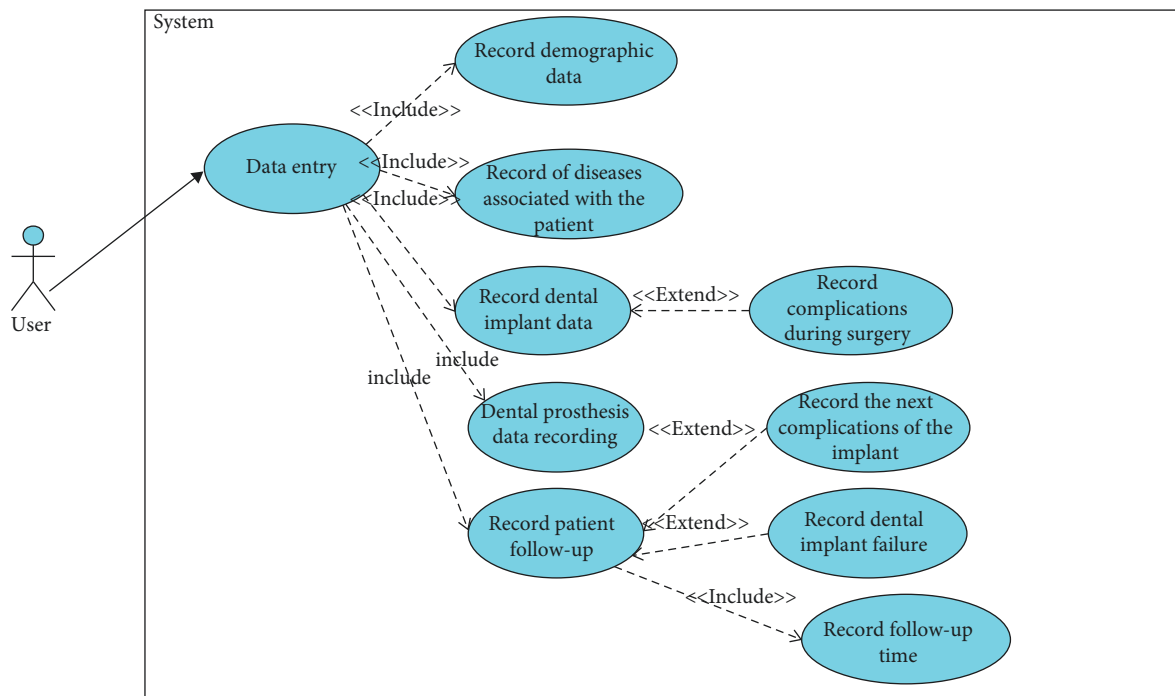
System

User

Data entry

<<Include>>

Record demographic data

<<Include>>

<<Include>>

Record of diseases associated with the patient

Record dental implant data

<<Extend>>

Record complications during surgery

include

include

Dental prosthesis data recording

<<Extend>>

Record the next complications of the implant

Record patient follow-up

<<Extend>>

Record dental implant failure

<<Include>>

Record follow-up time